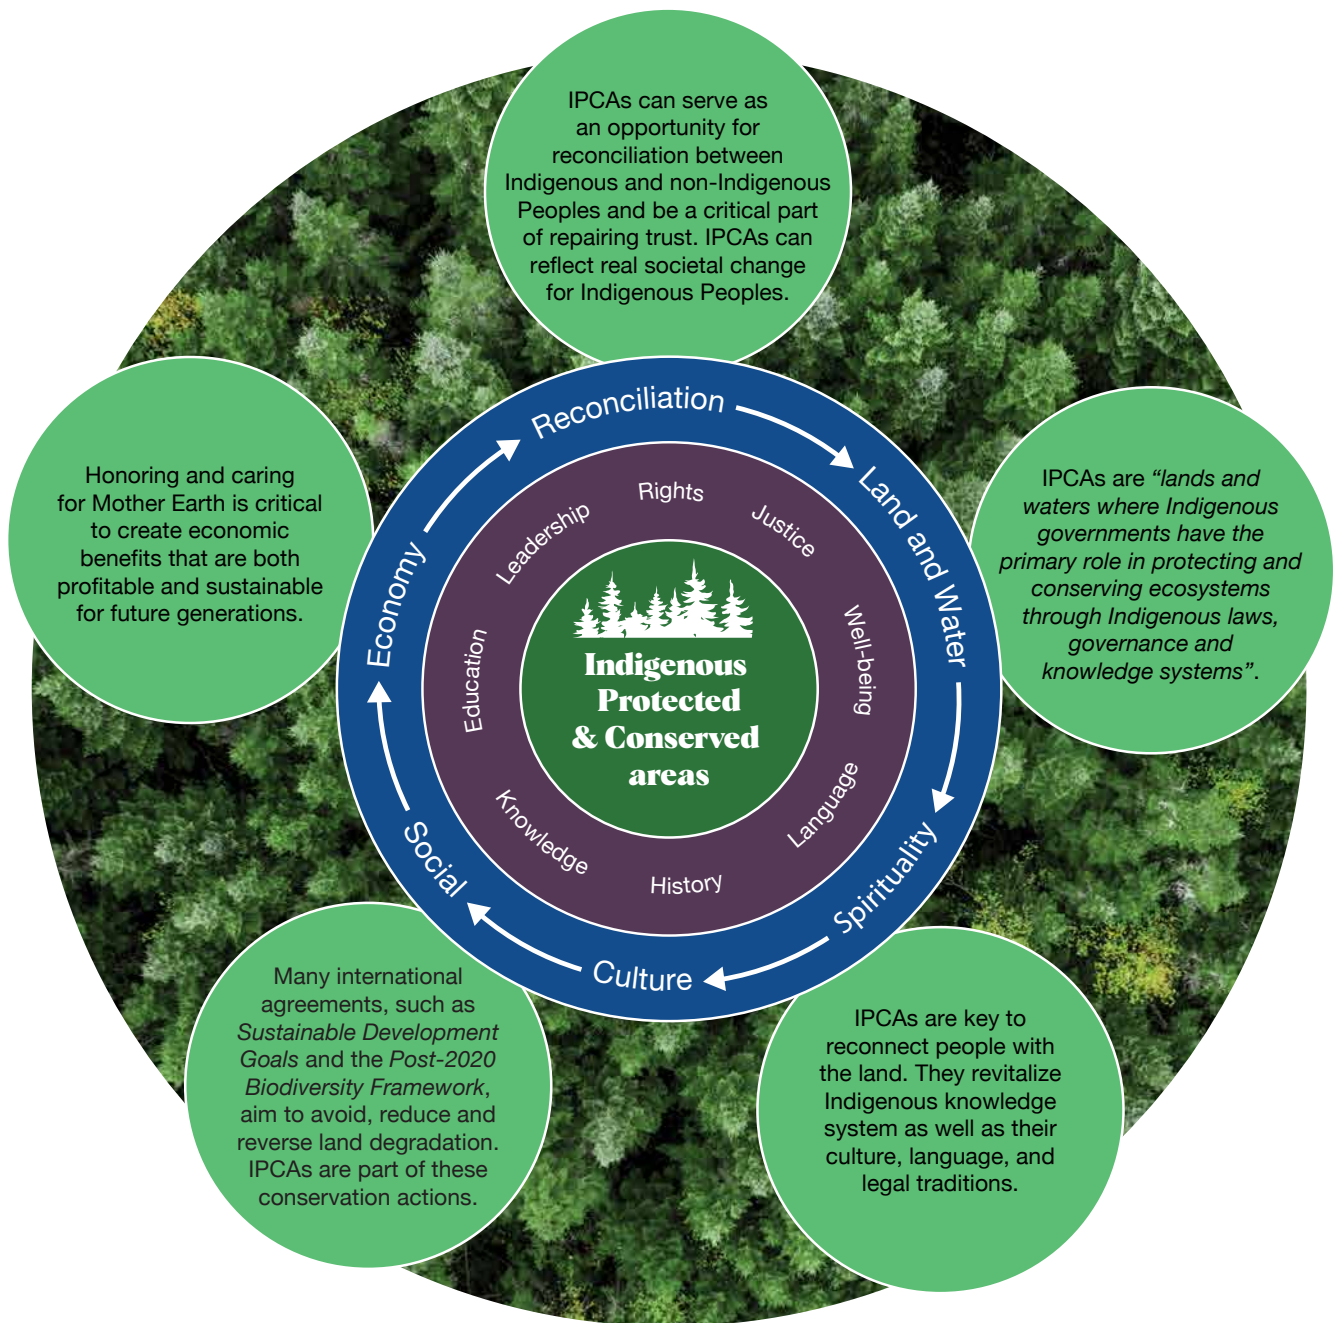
IPCAs can serve as an opportunity for reconciliation between Indigenous and non-Indigenous Peoples and be a critical part of repairing trust. IPCAs can reflect real societal change for Indigenous Peoples.

Honoring and caring for Mother Earth is critical to create economic benefits that are both profitable and sustainable for future generations.

IPCAs are "lands and waters where Indigenous governments have the primary role in protecting and conserving ecosystems through Indigenous laws, governance and knowledge systems".

Reconciliation

Land and Water

Spirituality

Culture

Social

Economy

Rights

Justice

Well-being

Language

History

Knowledge

Education

Leadership

Indigenous Protected & Conserved areas

Many international agreements, such as Sustainable Development Goals and the Post-2020 Biodiversity Framework, aim to avoid, reduce and reverse land degradation. IPCAs are part of these conservation actions.

IPCAs are key to reconnect people with the land. They revitalize Indigenous knowledge system as well as their culture, language, and legal traditions.